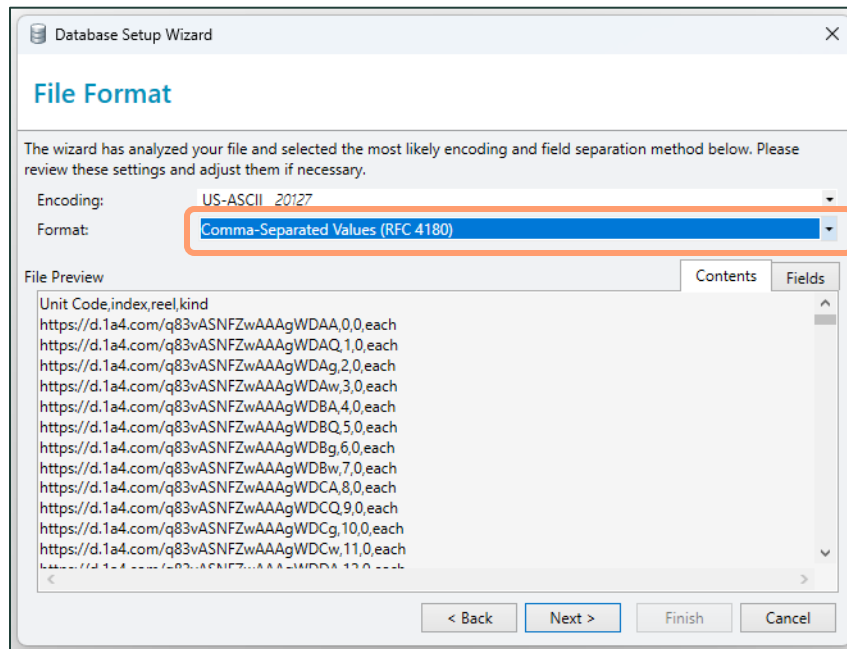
Database Setup Wizard

File Format

The wizard has analyzed your file and selected the most likely encoding and field separation method below. Please review these settings and adjust them if necessary.

Encoding: US-ASCII 20127

Format: Comma-Separated Values (RFC 4180)

File Preview

Contents Fields

Unit Code,index,reel,kind
https://d.1a4.com/q83vASNFZwAAAgWDAA,0,0,each
https://d.1a4.com/q83vASNFZwAAAgWDAQ,1,0,each
https://d.1a4.com/q83vASNFZwAAAgWDAg,2,0,each
https://d.1a4.com/q83vASNFZwAAAgWDAw,3,0,each
https://d.1a4.com/q83vASNFZwAAAgWDBA,4,0,each
https://d.1a4.com/q83vASNFZwAAAgWDBQ,5,0,each
https://d.1a4.com/q83vASNFZwAAAgWDBg,6,0,each
https://d.1a4.com/q83vASNFZwAAAgWDBw,7,0,each
https://d.1a4.com/q83vASNFZwAAAgWDCA,8,0,each
https://d.1a4.com/q83vASNFZwAAAgWDCQ,9,0,each
https://d.1a4.com/q83vASNFZwAAAgWDCg,10,0,each
https://d.1a4.com/q83vASNFZwAAAgWDCw,11,0,each
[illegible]

< Back Next > Finish Cancel